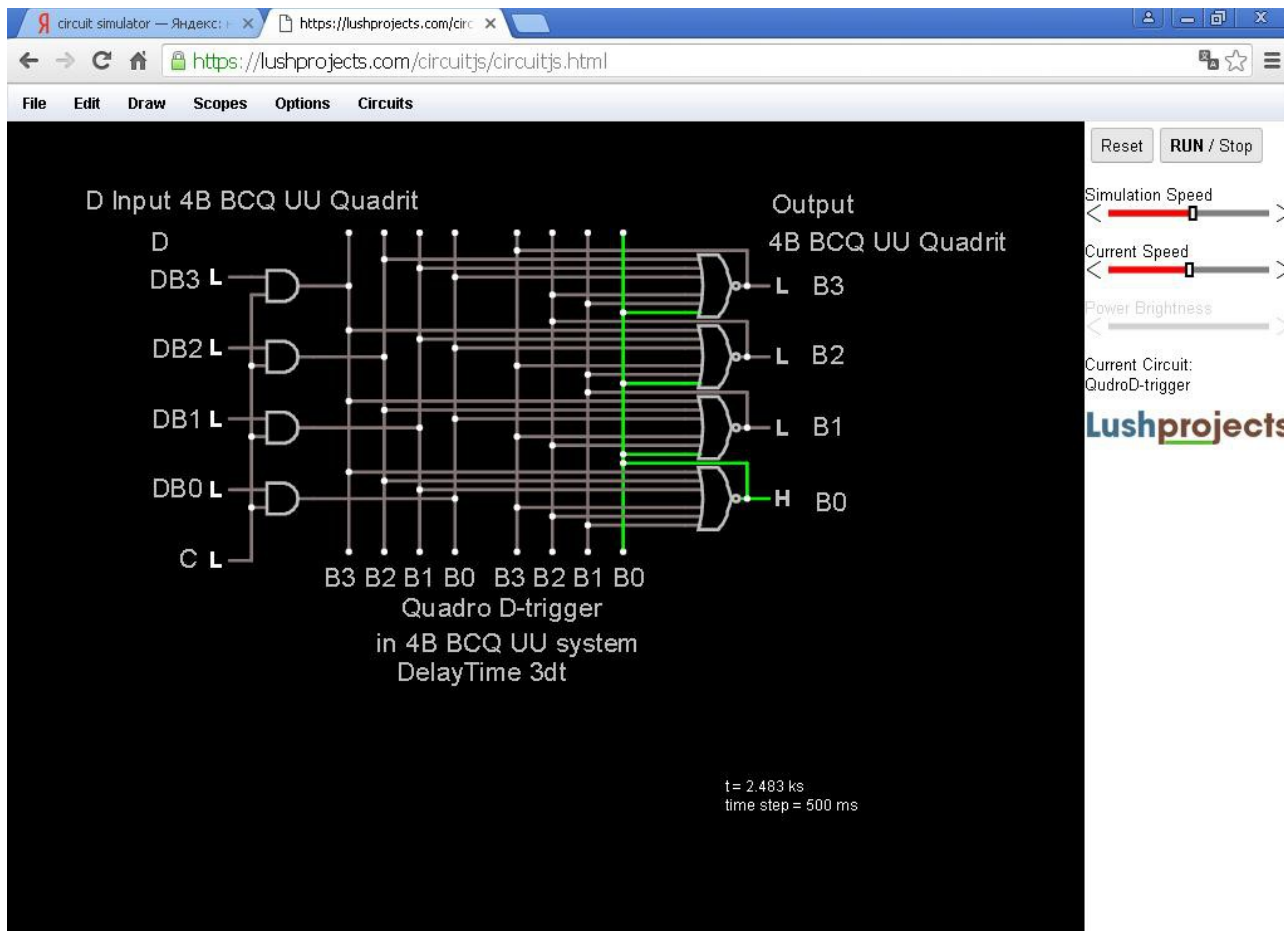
circuit simulator — Яндекс: ×
https://lushprojects.com/circ ×
https://lushprojects.com/circuitjs/circuitjs.html

File Edit Draw Scopes Options Circuits

D Input 4B BCQ UU Quadrit
D
DB3 L
DB2 L
DB1 L
DB0 L
C L

B3 B2 B1 B0 B3 B2 B1 B0
Quadro D-trigger
in 4B BCQ UU system
DelayTime 3dt

Output
4B BCQ UU Quadrit
L B3
L B2
L B1
H B0

t = 2.483 ks
time step = 500 ms

Reset
RUN / Stop
Simulation Speed
Current Speed
Power Brightness
Current Circuit:
QudroD-trigger
Lushprojects